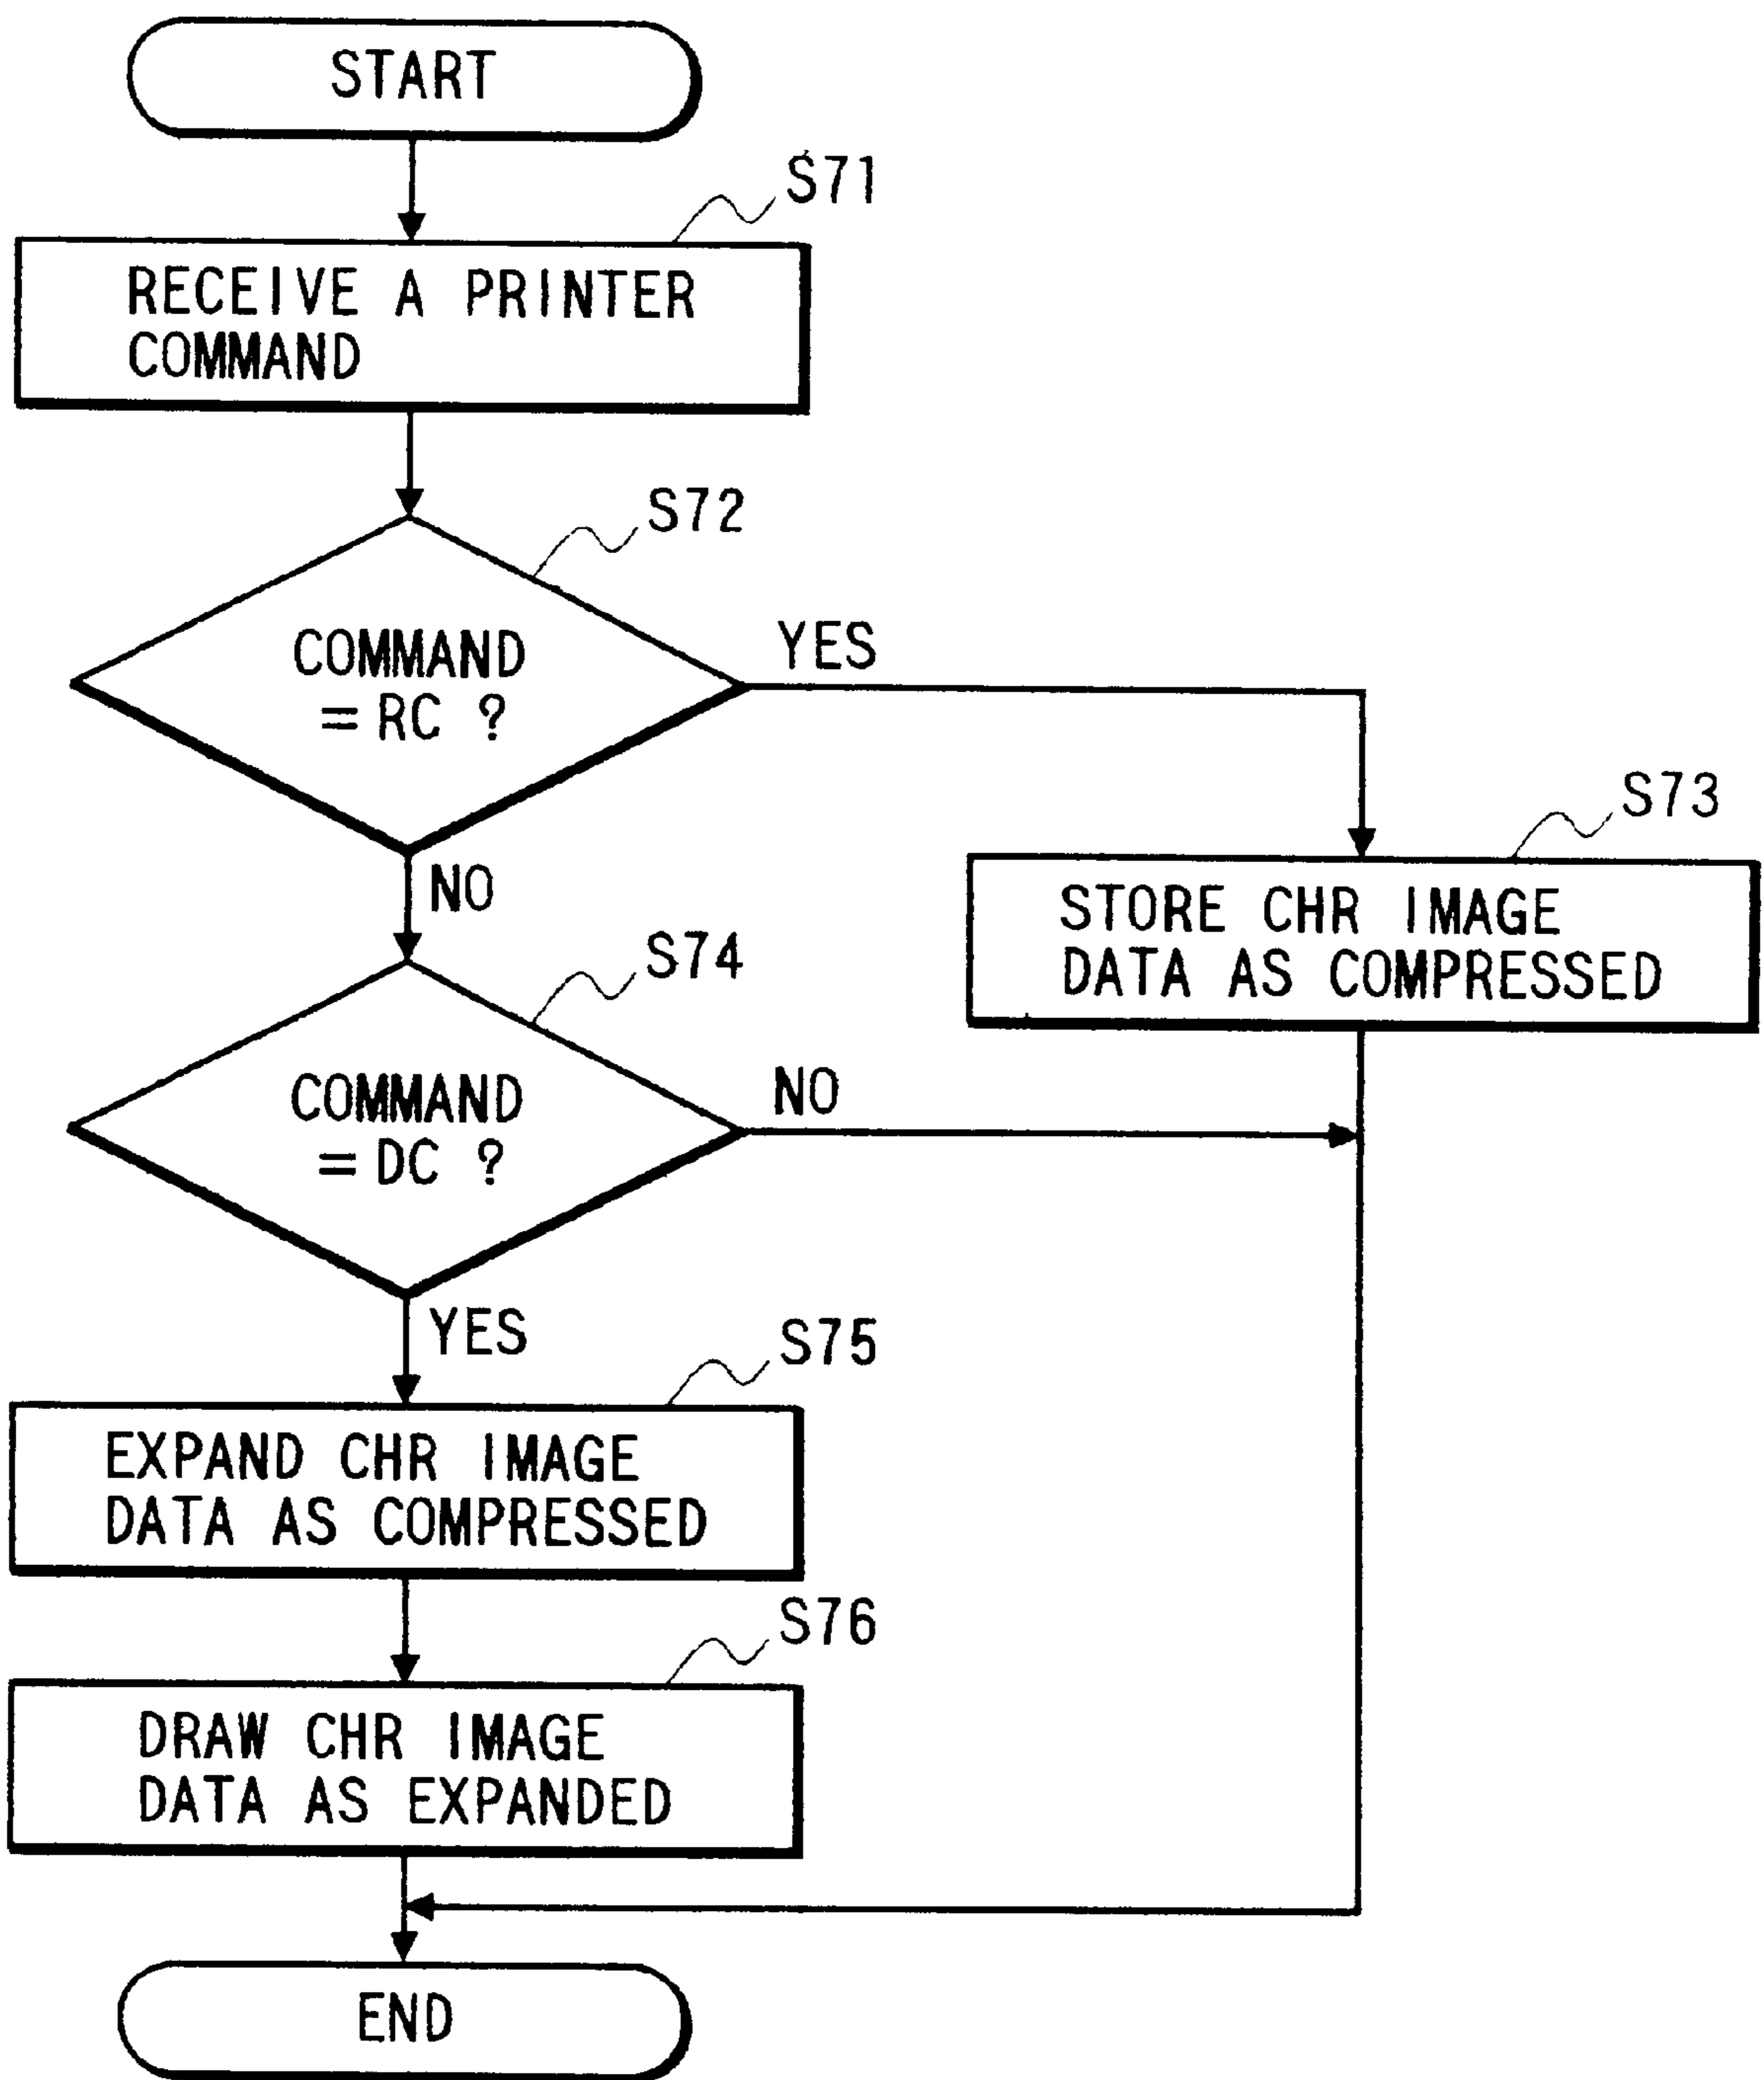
START

S71

RECEIVE A PRINTER COMMAND

S72

COMMAND = RC ?

YES

S73

STORE CHR IMAGE DATA AS COMPRESSED

NO

S74

COMMAND = DC ?

NO

YES

S75

EXPAND CHR IMAGE DATA AS COMPRESSED

S76

DRAW CHR IMAGE DATA AS EXPANDED

END